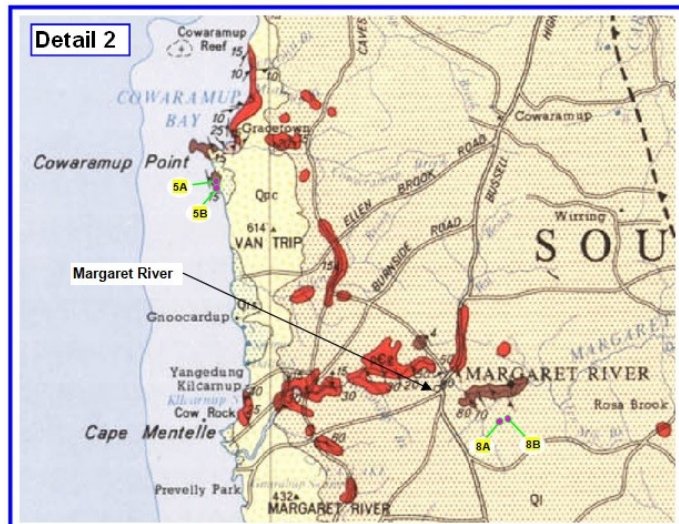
Detail 2

Cowaramup Reef

COWARAMUP BAY

Cowaramup Point

Gracetown

Cowaramup

CAVES

ELLEN BROOK ROAD

BUSSELL

5A

5B

Qsc

614

VAN TRIP

Witring

SOU

BURNSIDE ROAD

Margaret River

Gnoocardup

Yangedung

Kilcarnup

Cow Rock

Cape Mentelle

MARGARET RIVER

Rosa Brook

8A

8B

Prevelly Park

432

MARGARET RIVER

Qi

15

10

10

25

15

15

30

15

30

25

30

60

70

50